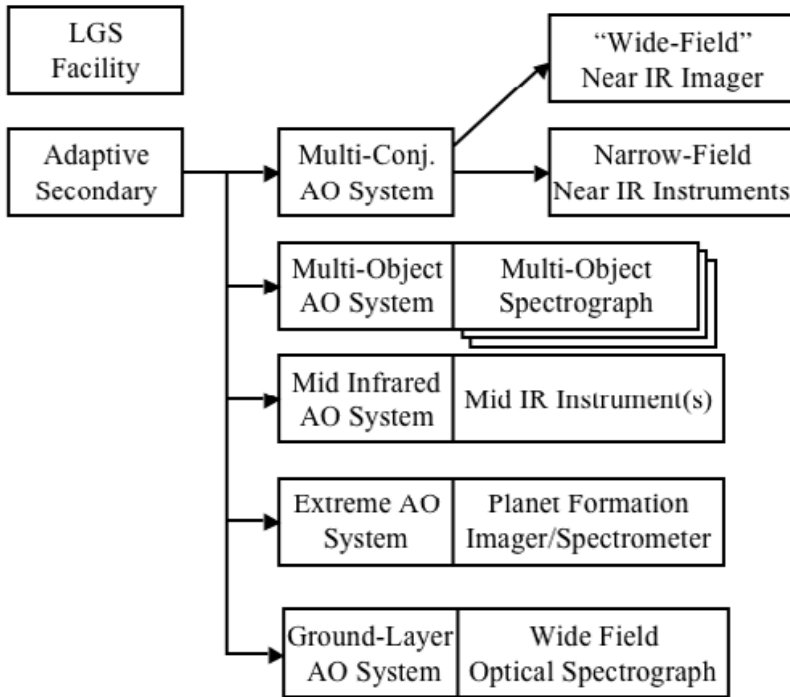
LGS Facility

Adaptive Secondary

Multi-Conj. AO System

"Wide-Field" Near IR Imager

Narrow-Field Near IR Instruments

Multi-Object AO System

Multi-Object Spectrograph

Mid Infrared AO System

Mid IR Instrument(s)

Extreme AO System

Planet Formation Imager/Spectrometer

Ground-Layer AO System

Wide Field Optical Spectrograph